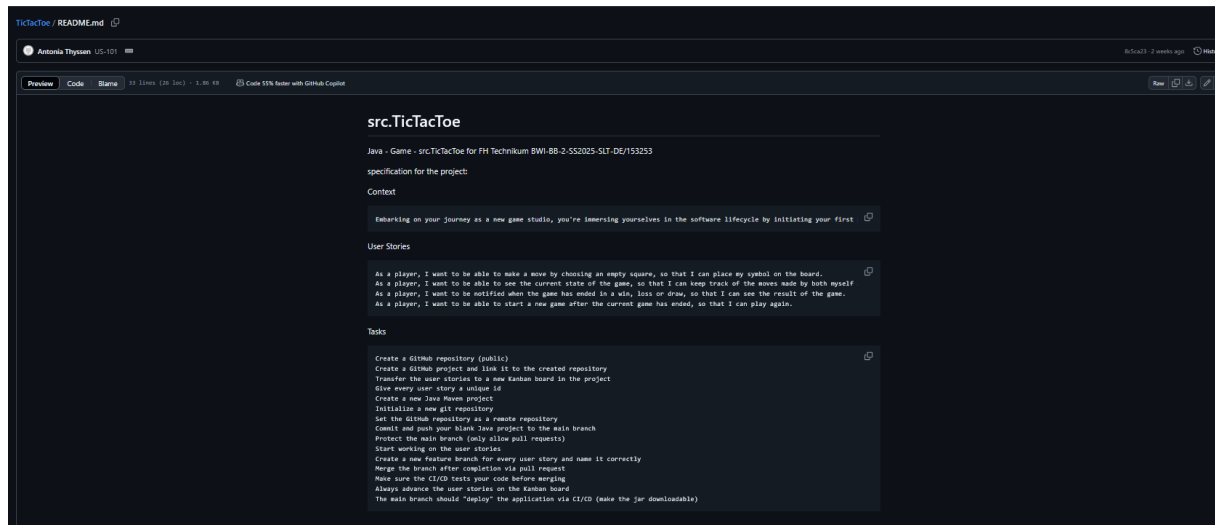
TicTacToe / README.md

Antonia Thyssen US-101

8c5ca23 · 2 weeks ago History

Preview Code Blame 33 lines (26 loc) · 1.86 KB Code 55% faster with GitHub Copilot

Raw

src.TicTacToe

Java - Game - src.TicTacToe for FH Technikum BWI-BB-2-SS2025-SLT-DE/153253

specification for the project:

Context

Embarking on your journey as a new game studio, you're immersing yourselves in the software lifecycle by initiating your first

User Stories

As a player, I want to be able to make a move by choosing an empty square, so that I can place my symbol on the board.
As a player, I want to be able to see the current state of the game, so that I can keep track of the moves made by both myself
As a player, I want to be notified when the game has ended in a win, loss or draw, so that I can see the result of the game.
As a player, I want to be able to start a new game after the current game has ended, so that I can play again.

Tasks

Create a GitHub repository (public)
Create a GitHub project and link it to the created repository
Transfer the user stories to a new Kanban board in the project
Give every user story a unique id
Create a new Java Maven project
Initialize a new git repository
Set the GitHub repository as a remote repository
Commit and push your blank Java project to the main branch
Protect the main branch (only allow pull requests)
Start working on the user stories
Create a new feature branch for every user story and name it correctly
Merge the branch after completion via pull request
Make sure the CI/CD tests your code before merging
Always advance the user stories on the Kanban board
The main branch should "deploy" the application via CI/CD (make the jar downloadable)